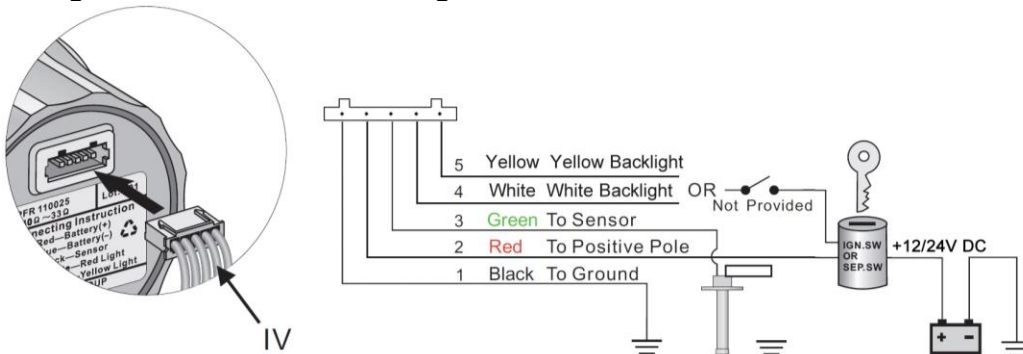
PFR 110025
0~33Ω
Connecting Instruction
Red—Battery(+)
Blue—Battery(-)
Black—Sensor
—Red Light
—Yellow Light
UP
Le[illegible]1

IV

5 Yellow Yellow Backlight
4 White White Backlight OR
Not Provided
3 Green To Sensor
2 Red To Positive Pole
1 Black To Ground

IGN.SW OR SEP.SW
+12/24V DC
+ -